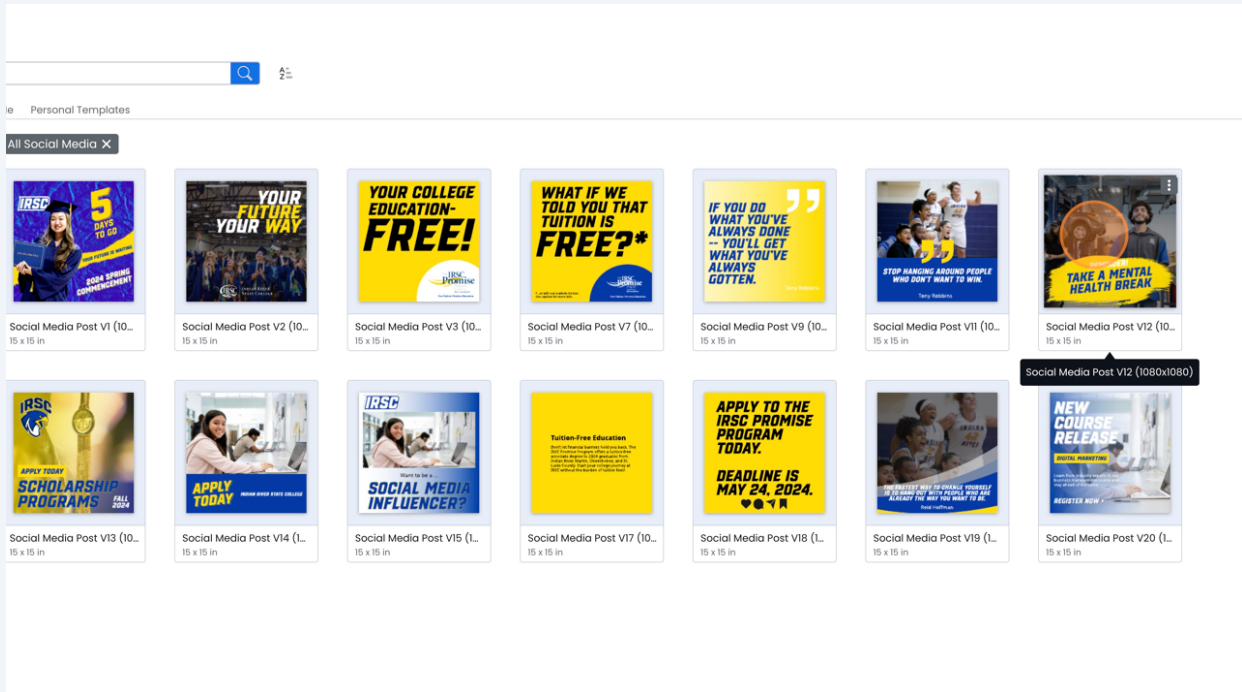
le Personal Templates

All Social Media ✕

IRSC
5 DAYS TO GO
YOUR FUTURE IS WAITING
2024 SPRING COMMENCEMENT
Social Media Post V1 (10...
15 x 15 in

YOUR FUTURE YOUR WAY
Social Media Post V2 (10...
15 x 15 in

YOUR COLLEGE EDUCATION- FREE!
IRSC Promise
Social Media Post V3 (10...
15 x 15 in

WHAT IF WE TOLD YOU THAT TUITION IS FREE?*
IRSC Promise
Social Media Post V7 (10...
15 x 15 in

IF YOU DO WHAT YOU'VE ALWAYS DONE -- YOU'LL GET WHAT YOU'VE ALWAYS GOTTEN.
Tony Robbins
Social Media Post V9 (10...
15 x 15 in

STOP HANGING AROUND PEOPLE WHO DON'T WANT TO WIN.
Terry Robbins
Social Media Post V11 (10...
15 x 15 in

TAKE A MENTAL HEALTH BREAK
Social Media Post V12 (10...
15 x 15 in

Social Media Post V12 (1080x1080)

IRSC
APPLY TODAY
SCHOLARSHIP PROGRAMS
FALL 2024
Social Media Post V13 (10...
15 x 15 in

APPLY TODAY
INDIAN RIVER STATE COLLEGE
Social Media Post V14 (1...
15 x 15 in

IRSC
Want to be a...
SOCIAL MEDIA INFLUENCER?
Social Media Post V15 (1...
15 x 15 in

Tuition-Free Education
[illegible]
Social Media Post V17 (10...
15 x 15 in

APPLY TO THE IRSC PROMISE PROGRAM TODAY.
DEADLINE IS MAY 24, 2024.
Social Media Post V18 (1...
15 x 15 in

THE FASTEST WAY TO CHANGE YOURSELF IS TO HANG OUT WITH PEOPLE WHO ARE ALREADY THE WAY YOU WANT TO BE.
Reid Hoffman
Social Media Post V19 (1...
15 x 15 in

NEW COURSE RELEASE
DIGITAL MARKETING
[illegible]
REGISTER NOW
Social Media Post V20 (1...
15 x 15 in